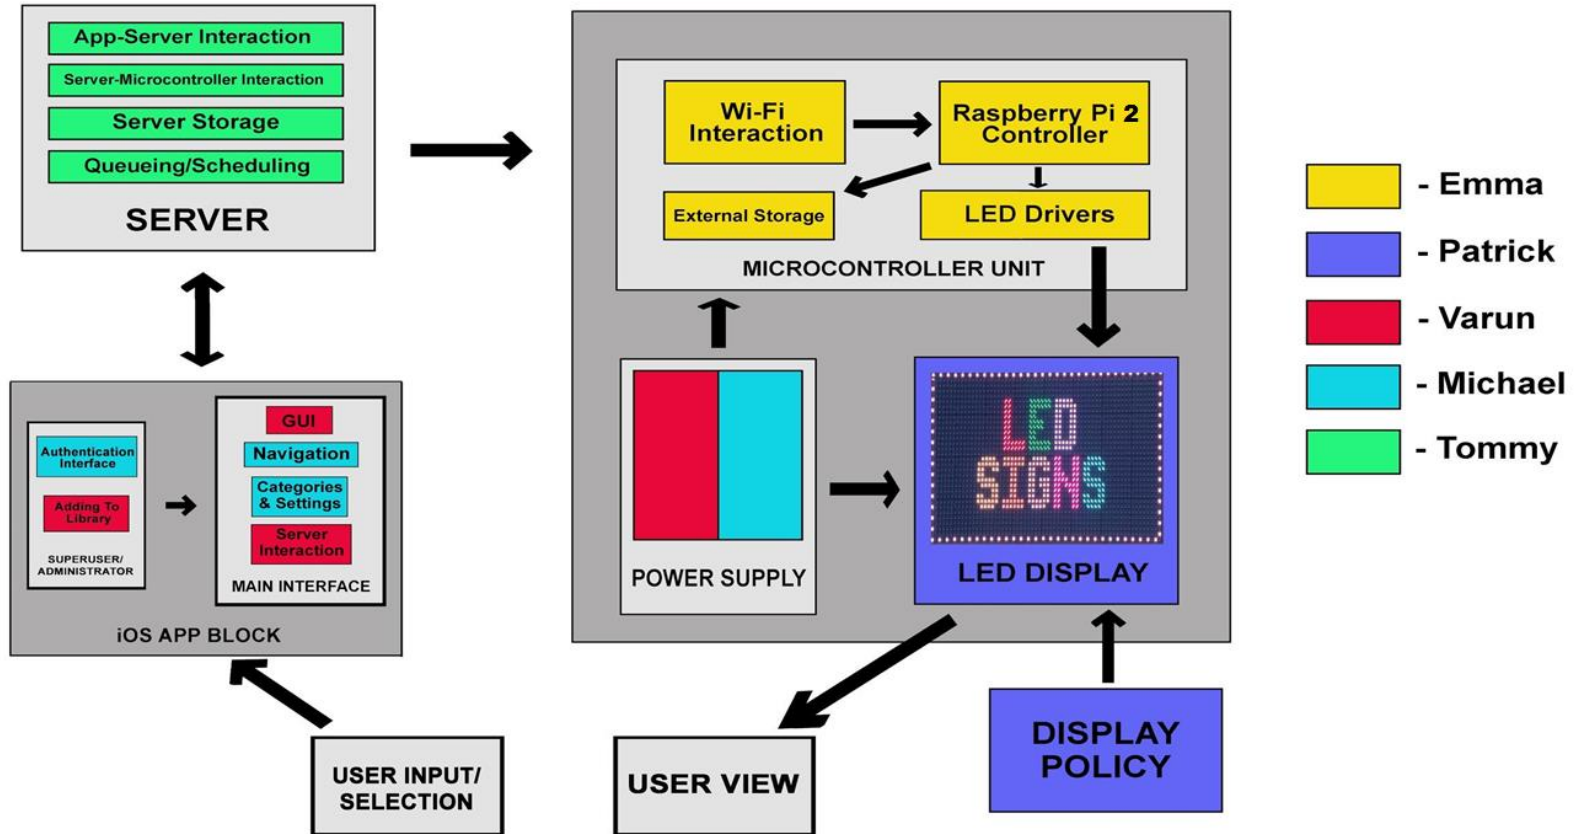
App-Server Interaction
Server-Microcontroller Interaction
Server Storage
Queueing/Scheduling
SERVER

Wi-Fi Interaction
Raspberry Pi 2 Controller
External Storage
LED Drivers
MICROCONTROLLER UNIT

- Emma
- Patrick
- Varun
- Michael
- Tommy

Authentication Interface
Adding To Library
SUPERUSER/ ADMINISTRATOR

GUI
Navigation
Categories & Settings
Server Interaction
MAIN INTERFACE

iOS APP BLOCK

POWER SUPPLY

LED SIGNS
LED DISPLAY

USER INPUT/ SELECTION

USER VIEW

DISPLAY POLICY